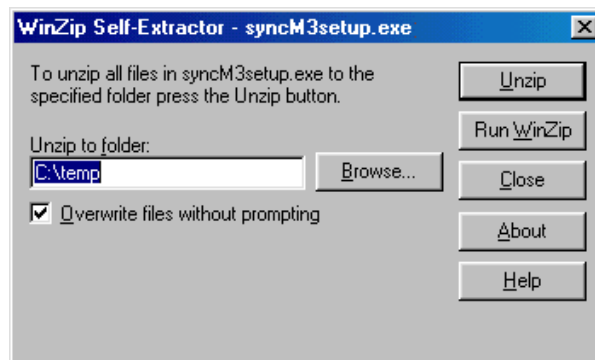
WinZip Self-Extractor - syncM3setup.exe

To unzip all files in syncM3setup.exe to the specified folder press the Unzip button.

Unzip to folder:

C:\temp

Browse...

Overwrite files without prompting

Unzip

Run WinZip

Close

About

Help